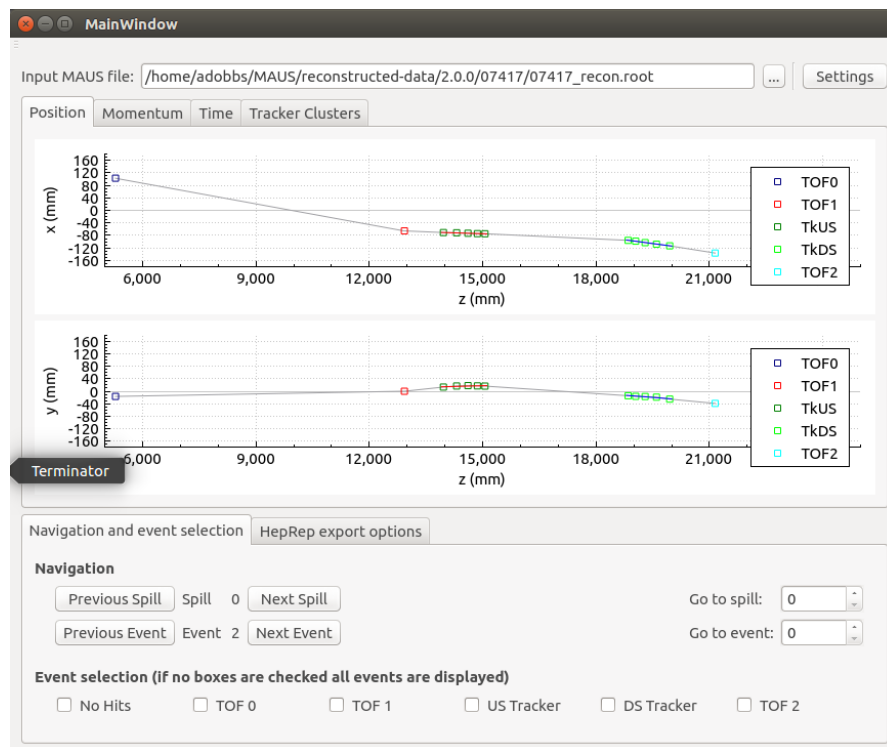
MainWindow

Input MAUS file: /home/adobbs/MAUS/reconstructed-data/2.0.0/07417/07417_recon.root ... Settings

Position Momentum Time Tracker Clusters

160
140
120
100
80
60
40
20
0
-20
-40
-60
-80
-100
-120
-140
-160
x (mm)
6,000 9,000 12,000 15,000 18,000 21,000
z (mm)

TOF0
TOF1
TkUS
TkDS
TOF2

160
140
120
100
80
60
40
20
0
-20
-40
-60
-80
-100
-120
-140
-160
y (mm)
6,000 9,000 12,000 15,000 18,000 21,000
z (mm)

TOF0
TOF1
TkUS
TkDS
TOF2

Terminator

Navigation and event selection HepRep export options

Navigation

Previous Spill Spill 0 Next Spill Go to spill: 0

Previous Event Event 2 Next Event Go to event: 0

Event selection (if no boxes are checked all events are displayed)

No Hits TOF 0 TOF 1 US Tracker DS Tracker TOF 2